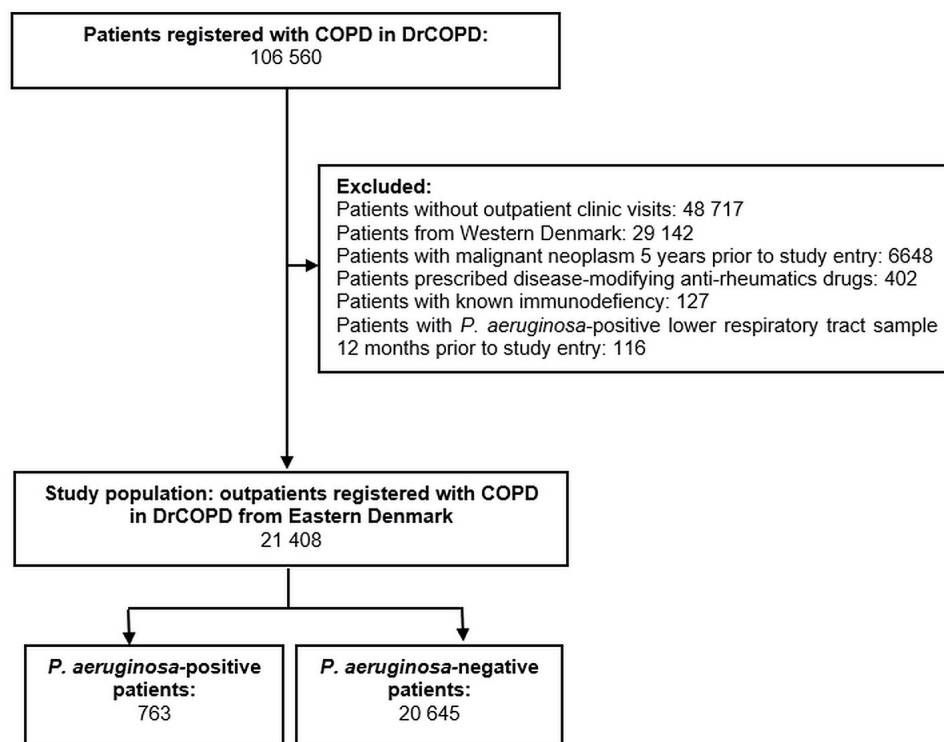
Patients registered with COPD in DrCOPD:
106 560

Excluded:
Patients without outpatient clinic visits: 48 717
Patients from Western Denmark: 29 142
Patients with malignant neoplasm 5 years prior to study entry: 6648
Patients prescribed disease-modifying anti-rheumatics drugs: 402
Patients with known immunodefiency: 127
Patients with P. aeruginosa-positive lower respiratory tract sample 12 months prior to study entry: 116

Study population: outpatients registered with COPD in DrCOPD from Eastern Denmark
21 408

P. aeruginosa-positive patients:
763

P. aeruginosa-negative patients:
20 645